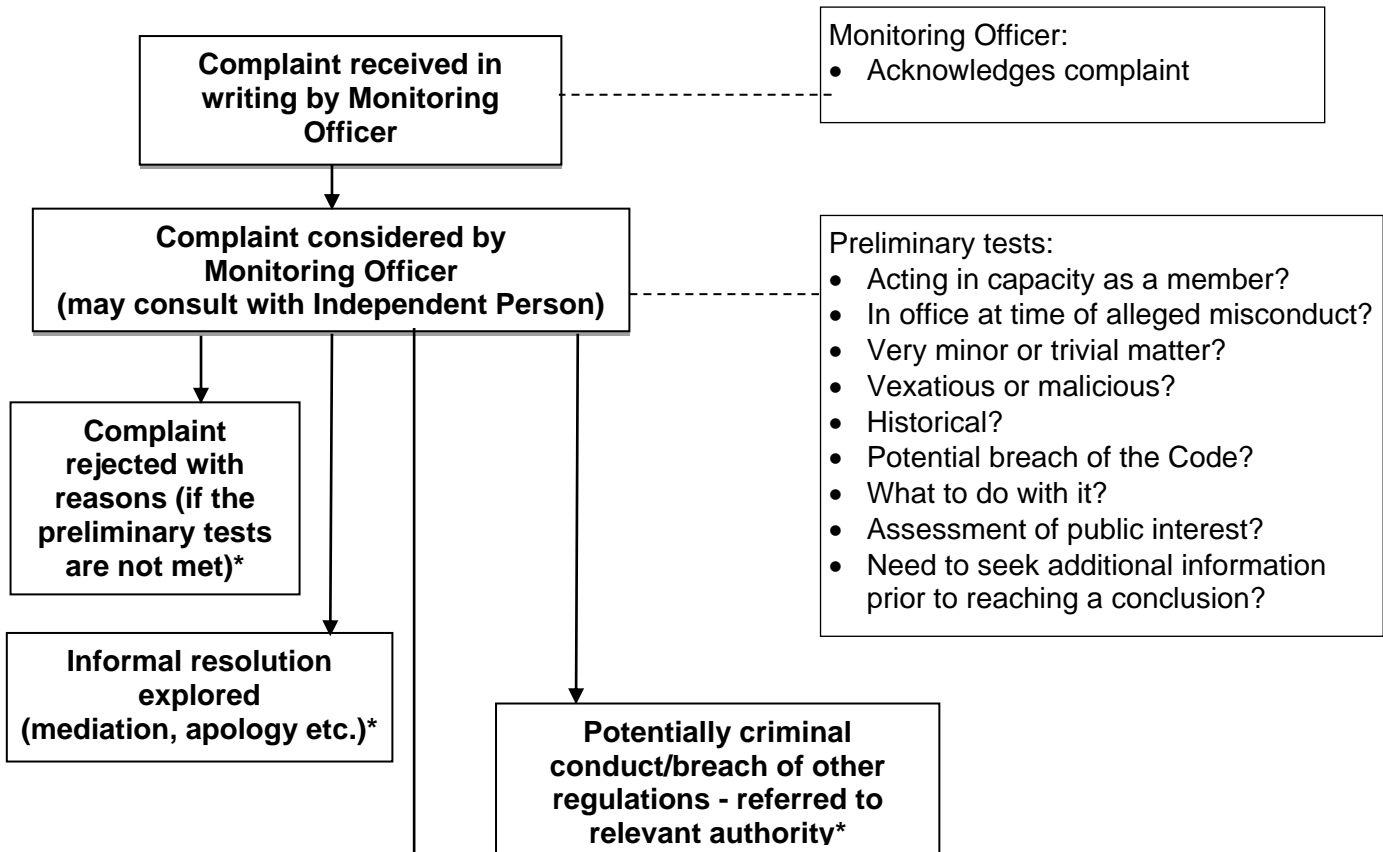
Complaint received in writing by Monitoring Officer

Monitoring Officer:
- Acknowledges complaint

Complaint considered by Monitoring Officer (may consult with Independent Person)

Preliminary tests:
- Acting in capacity as a member?
- In office at time of alleged misconduct?
- Very minor or trivial matter?
- Vexatious or malicious?
- Historical?
- Potential breach of the Code?
- What to do with it?
- Assessment of public interest?
- Need to seek additional information prior to reaching a conclusion?

Complaint rejected with reasons (if the preliminary tests are not met)*

Informal resolution explored (mediation, apology etc.)*

Potentially criminal conduct/breach of other regulations - referred to relevant authority*